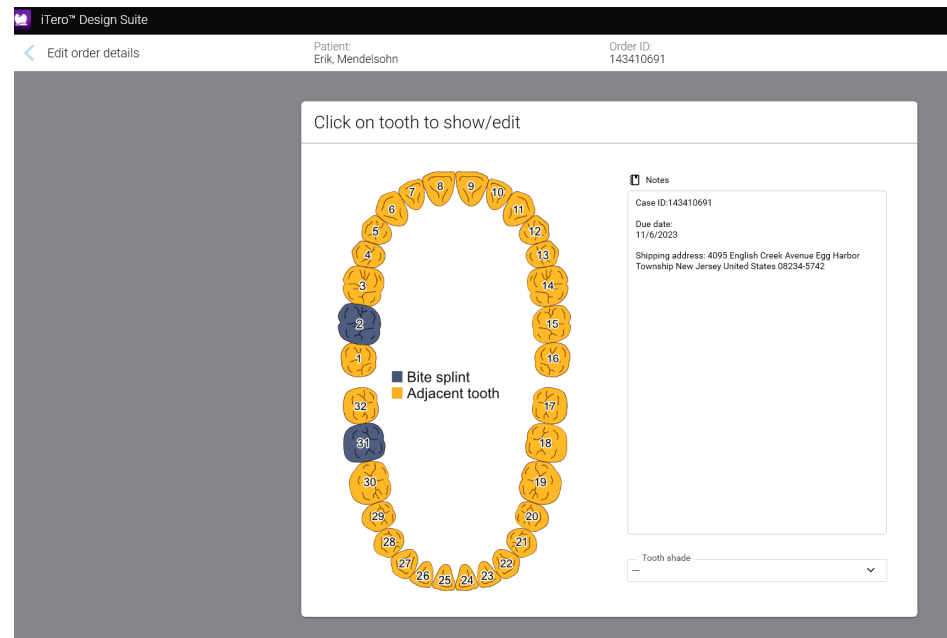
iTero™ Design Suite

Edit order details

Patient:
Erik, Mendelsohn

Order ID:
143410691

Click on tooth to show/edit

8 9 7 10 6 11 5 12 4 13 3 14 2 15 1 16

Bite splint
Adjacent tooth

32 17 31 18 30 19 29 20 28 21 27 22 26 23 25 24

Notes

Case ID:143410691

Due date:
11/6/2023

Shipping address: 4095 English Creek Avenue Egg Harbor Township New Jersey United States 08234-5742

Tooth shade
---